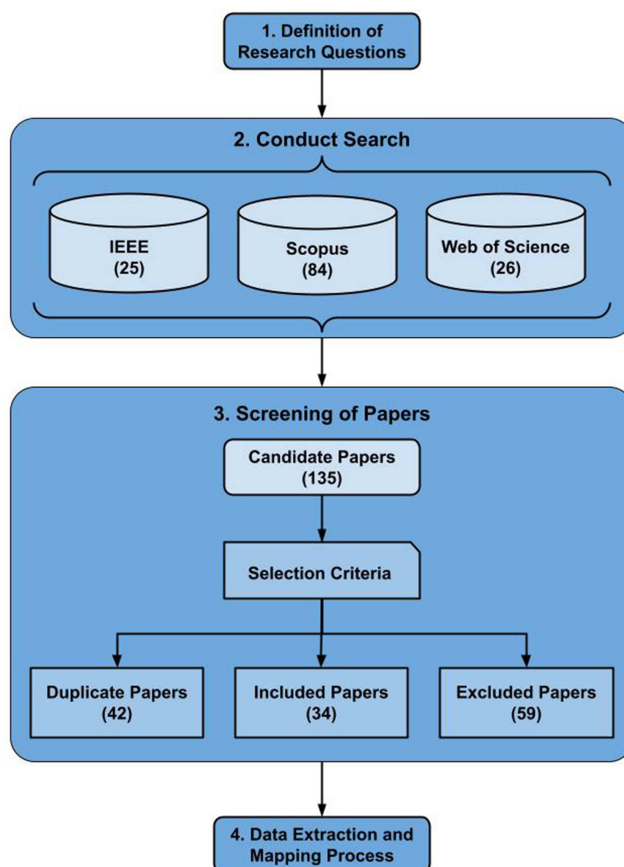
1. Definition of Research Questions

2. Conduct Search

IEEE
(25)

Scopus
(84)

Web of Science
(26)

3. Screening of Papers

Candidate Papers
(135)

Selection Criteria

Duplicate Papers
(42)

Included Papers
(34)

Excluded Papers
(59)

4. Data Extraction and Mapping Process